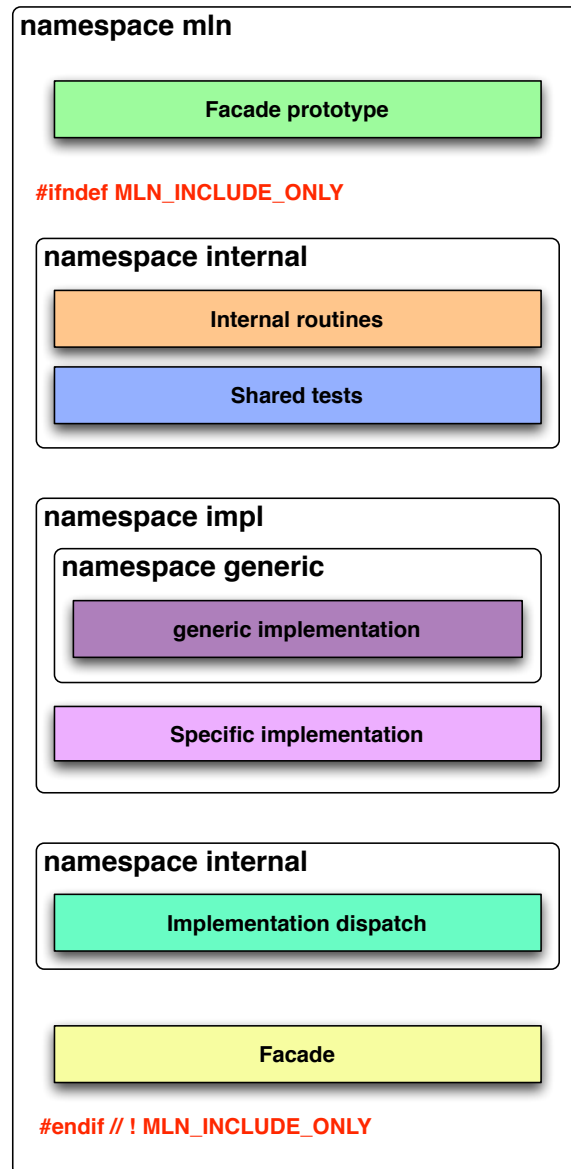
namespace mln

Facade prototype

#ifndef MLN_INCLUDE_ONLY

namespace internal

Internal routines

Shared tests

namespace impl

namespace generic

generic implementation

Specific implementation

namespace internal

Implementation dispatch

Facade

#endif // ! MLN_INCLUDE_ONLY